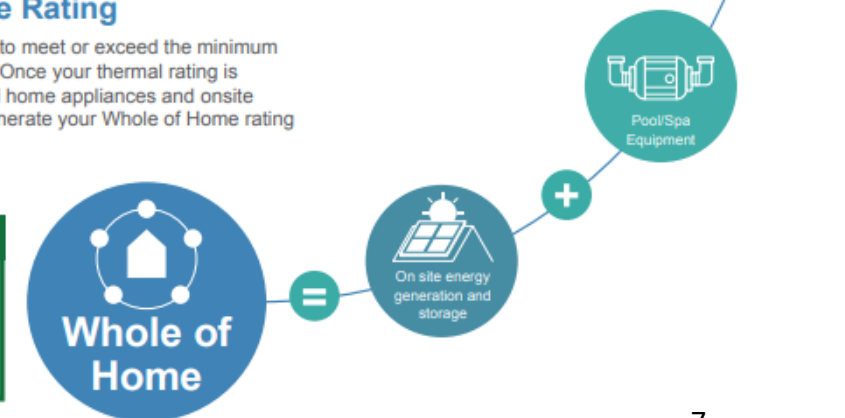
e Rating

to meet or exceed the minimum Once your thermal rating is home appliances and onsite nerate your Whole of Home rating

Pool/Spa Equipment

+

On site energy generation and storage

=

Whole of Home

7